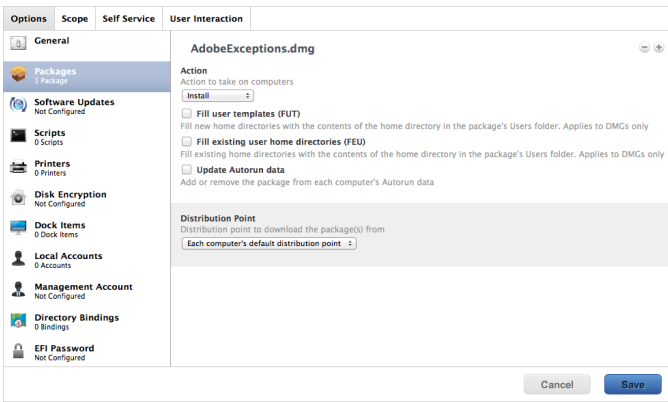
Options | Scope | Self Service | User Interaction

General

Packages
1 Package

Software Updates
Not Configured

Scripts
0 Scripts

Printers
0 Printers

Disk Encryption
Not Configured

Dock Items
0 Dock Items

Local Accounts
0 Accounts

Management Account
Not Configured

Directory Bindings
0 Bindings

EFI Password
Not Configured

AdobeExceptions.dmg

Action
Action to take on computers
Install

Fill user templates (FUT)
Fill new home directories with the contents of the home directory in the package's Users folder. Applies to DMGs only

Fill existing user home directories (FEU)
Fill existing home directories with the contents of the home directory in the package's Users folder. Applies to DMGs only

Update Autorun data
Add or remove the package from each computer's Autorun data

Distribution Point
Distribution point to download the package(s) from
Each computer's default distribution point

Cancel
Save